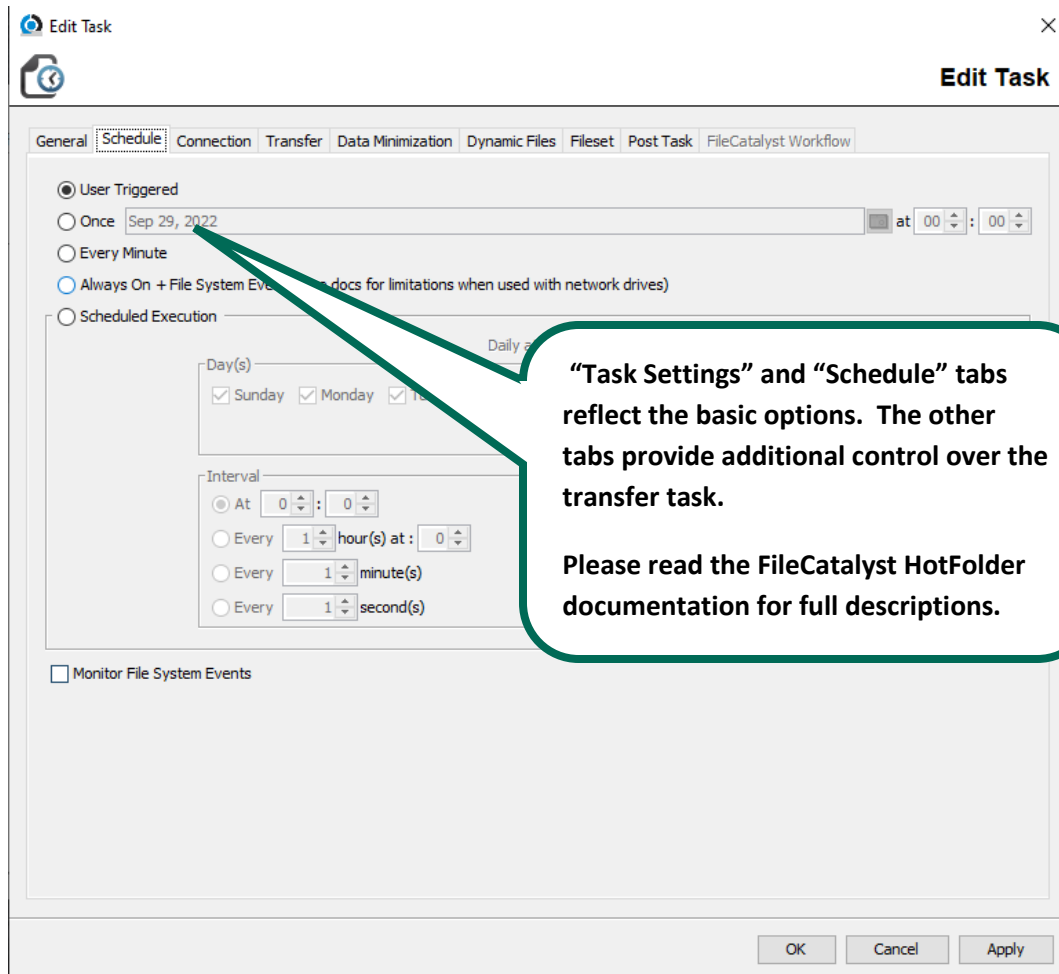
Edit Task

Edit Task

General | Schedule | Connection | Transfer | Data Minimization | Dynamic Files | Fileset | Post Task | FileCatalyst Workflow

User Triggered

Once Sep 29, 2022 at 00 : 00

Every Minute

Always On + File System Eve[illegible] docs for limitations when used with network drives)

Scheduled Execution

Daily a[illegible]

Day(s)

Sunday Monday T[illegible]

Interval

At 0 : 0

Every 1 hour(s) at : 0

Every 1 minute(s)

Every 1 second(s)

Monitor File System Events

"Task Settings" and "Schedule" tabs reflect the basic options. The other tabs provide additional control over the transfer task.

Please read the FileCatalyst HotFolder documentation for full descriptions.

OK Cancel Apply